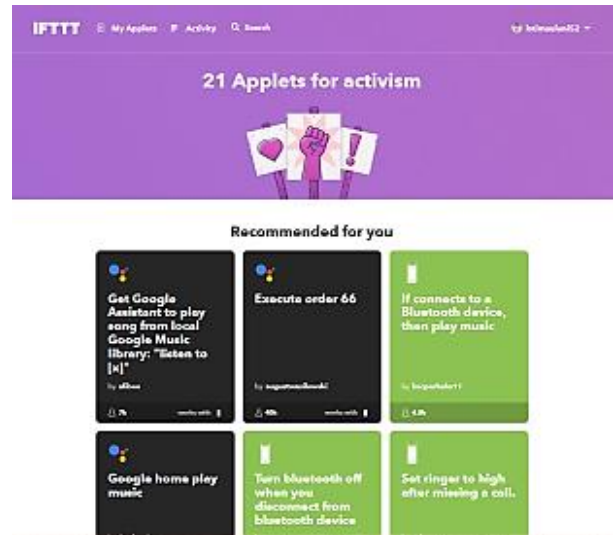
IFTTT My Applets Activity Search

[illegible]

21 Applets for activism

Recommended for you

Get Google Assistant to play song from local Google Music library: "listen to [x]"

by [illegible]

7k works with

Execute order 66

by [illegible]

40k works with

If connects to a Bluetooth device, then play music

by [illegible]

4.8k

Google home play music

Turn bluetooth off when you disconnect from bluetooth device

Set ringer to high after missing a call.